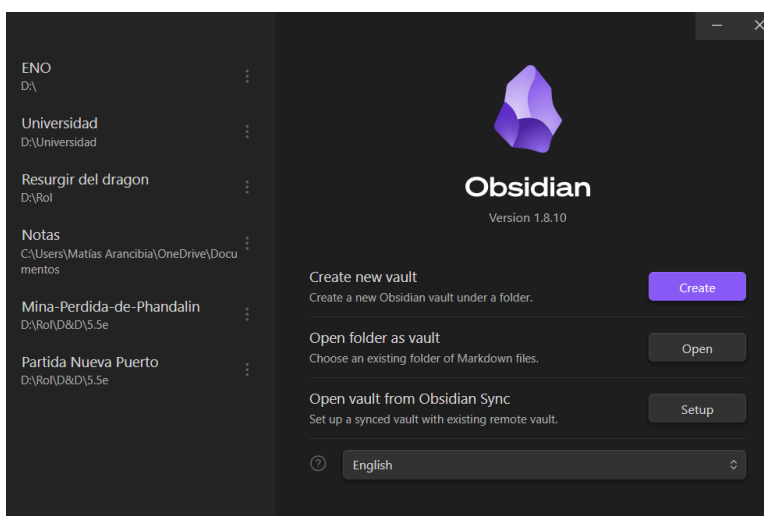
ENO
D:\

Universidad
D:\Universidad

Resurgir del dragon
D:\Rol

Notas
C:\Users\Matías Arancibia\OneDrive\Documentos

Mina-Perdida-de-Phandalin
D:\Rol\D&D\5.5e

Partida Nueva Puerto
D:\Rol\D&D\5.5e

Obsidian
Version 1.8.10

Create new vault
Create a new Obsidian vault under a folder.
Create

Open folder as vault
Choose an existing folder of Markdown files.
Open

Open vault from Obsidian Sync
Set up a synced vault with existing remote vault.
Setup

English